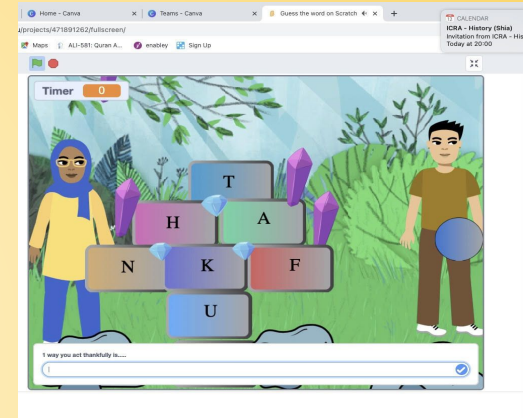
Home - Canva
Teams - Canva
Guess the word on Scratch
u/projects/471891262/fullscreen/
Maps
ALI-581: Quran A...
enabley
Sign Up
CALENDAR
ICRA - History (Shia)
Invitation from ICRA - His
Today at 20:00
Timer 0
T
H
A
N
K
F
U
1 way you act thankfully is.....